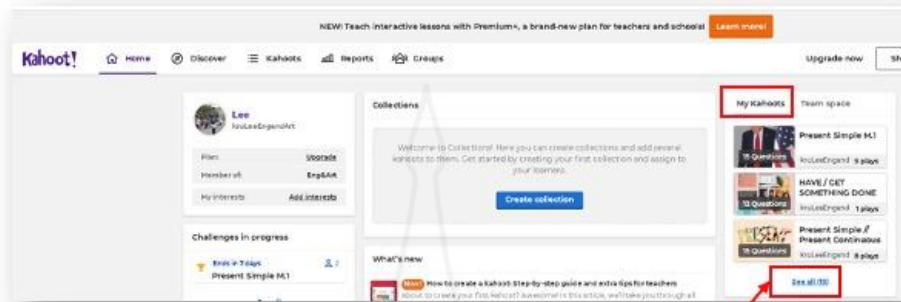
NEW! Teach interactive lessons with Premium+, a brand-new plan for teachers and schools! Learn more!

Kahoot! Home Discover Kahoots Reports Groups Upgrade now Sh

Lee
KnuLeeEngandArt

Plan Upgrade
Member of Eng&Art
My interests Add interests

Challenges in progress

Ends in 7 days
Present Simple M.1 2

Collections

Welcome to Collections! Here you can create collections and add several kahoots to them. Get started by creating your first collection and assign to your learners.

Create collection

What's new

New How to create a Kahoot: Step-by-step guide and extra tips for teachers
About to create your first Kahoot? Awesome! In this article, we'll take you through all

My Kahoots Team space

Present Simple M.1
15 Questions
KnuLeeEngand 9 plays

HAVE / GET SOMETHING DONE
12 Questions
KnuLeeEngand 1 plays

Present Simple // Present Continuous
15 Questions
KnuLeeEngand 8 plays

See all (10)